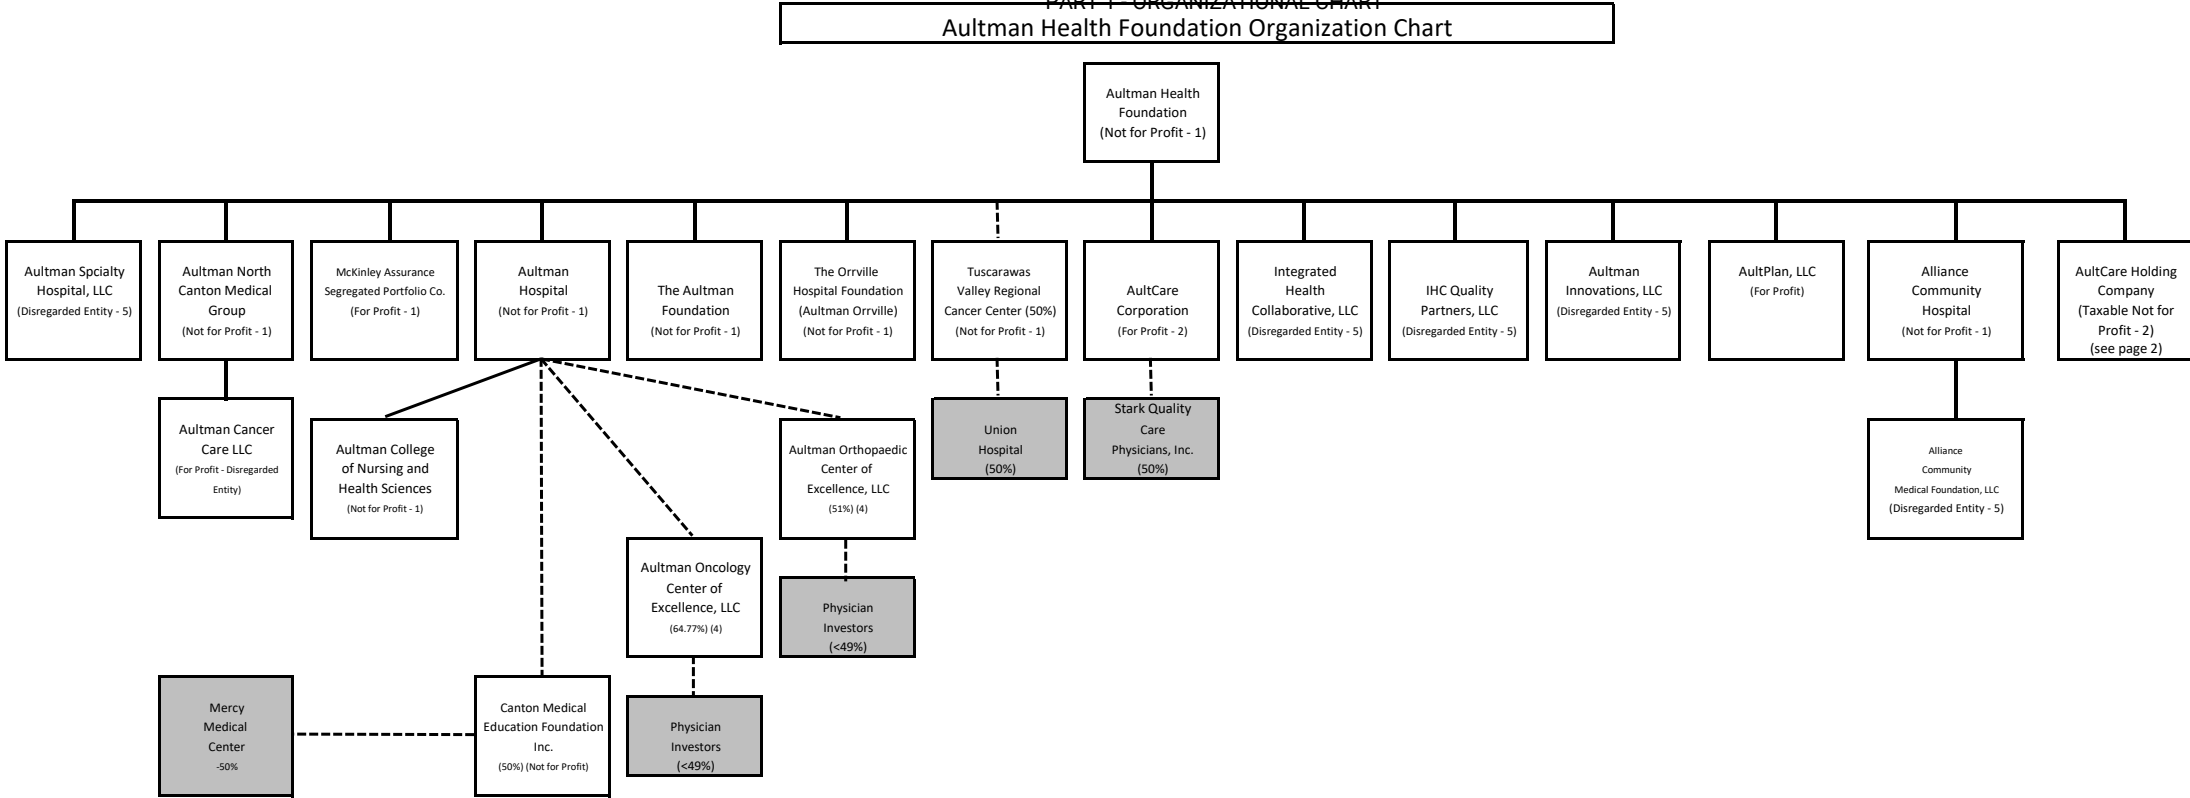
PART I - ORGANIZATIONAL CHART

Aultman Health Foundation Organization Chart

Aultman Health Foundation (Not for Profit - 1)

Aultman Spcialty Hospital, LLC (Disregarded Entity - 5)

Aultman North Canton Medical Group (Not for Profit - 1)

McKinley Assurance Segregated Portfolio Co. (For Profit - 1)

Aultman Hospital (Not for Profit - 1)

The Aultman Foundation (Not for Profit - 1)

The Orrville Hospital Foundation (Aultman Orrville) (Not for Profit - 1)

Tuscarawas Valley Regional Cancer Center (50%) (Not for Profit - 1)

AultCare Corporation (For Profit - 2)

Integrated Health Collaborative, LLC (Disregarded Entity - 5)

IHC Quality Partners, LLC (Disregarded Entity - 5)

Aultman Innovations, LLC (Disregarded Entity - 5)

AultPlan, LLC (For Profit)

Alliance Community Hospital (Not for Profit - 1)

AultCare Holding Company (Taxable Not for Profit - 2) (see page 2)

Aultman Cancer Care LLC (For Profit - Disregarded Entity)

Aultman College of Nursing and Health Sciences (Not for Profit - 1)

Aultman Orthopaedic Center of Excellence, LLC (51%) (4)

Union Hospital (50%)

Stark Quality Care Physicians, Inc. (50%)

Alliance Community Medical Foundation, LLC (Disregarded Entity - 5)

Aultman Oncology Center of Excellence, LLC (64.77%) (4)

Physician Investors (<49%)

Mercy Medical Center -50%

Canton Medical Education Foundation Inc. (50%) (Not for Profit)

Physician Investors (<49%)